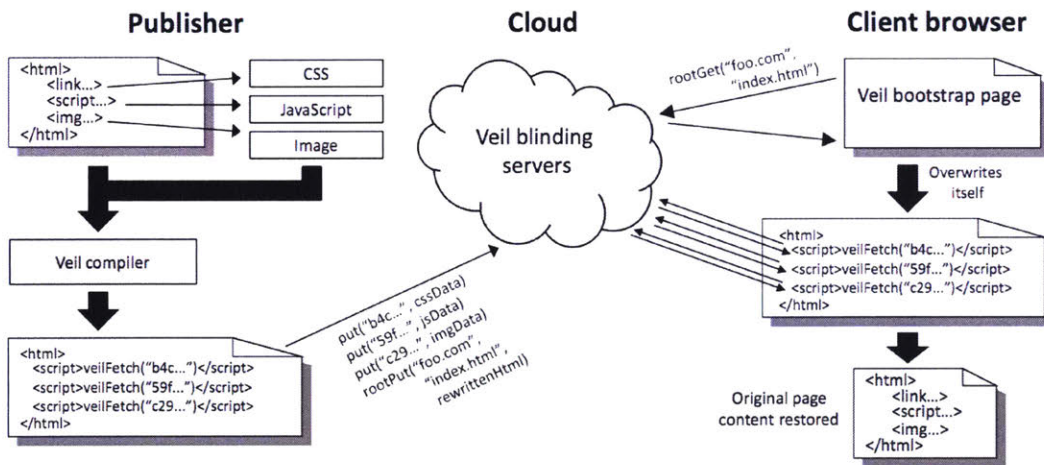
Publisher

Cloud

Client browser

<html>
<link...>
<script...>
<img...>
</html>

CSS

JavaScript

Image

Veil compiler

<html>
<script>veilFetch("b4c...")</script>
<script>veilFetch("59f...")</script>
<script>veilFetch("c29...")</script>
</html>

Veil blinding servers

rootGet("foo.com", "index.html")

put("b4c...", cssData)
put("59f...", jsData)
put("c29...", imgData)
rootPut("foo.com", "index.html", rewrittenHtml)

Veil bootstrap page

Overwrites itself

<html>
<script>veilFetch("b4c...")</script>
<script>veilFetch("59f...")</script>
<script>veilFetch("c29...")</script>
</html>

Original page content restored

<html>
<link...>
<script...>
<img...>
</html>